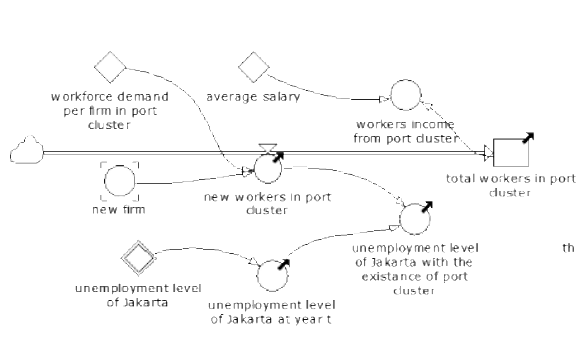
workforce demand per firm in port cluster

average salary

workers income from port cluster

total workers in port cluster

new firm

new workers in port cluster

unemployment level of Jakarta with the existance of port cluster

th

unemployment level of Jakarta

unemployment level of Jakarta at year t